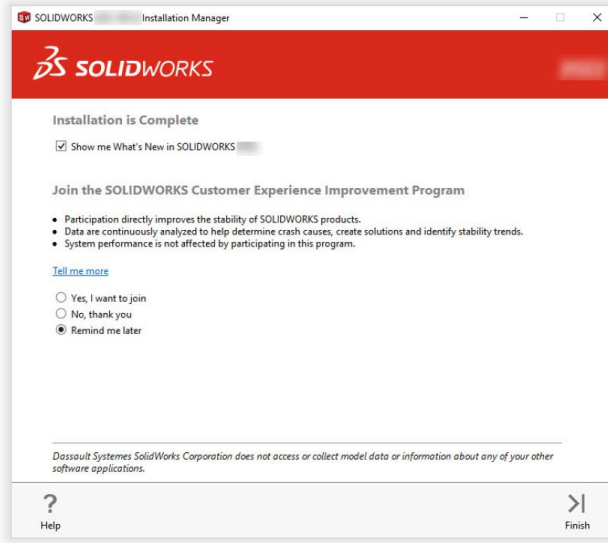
SOLIDWORKS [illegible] Installation Manager

SOLIDWORKS

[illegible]

Installation is Complete

Show me What's New in SOLIDWORKS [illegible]

Join the SOLIDWORKS Customer Experience Improvement Program

• Participation directly improves the stability of SOLIDWORKS products.
• Data are continuously analyzed to help determine crash causes, create solutions and identify stability trends.
• System performance is not affected by participating in this program.

Tell me more

Yes, I want to join
No, thank you
Remind me later

Dassault Systemes SolidWorks Corporation does not access or collect model data or information about any of your other software applications.

?
Help

Finish